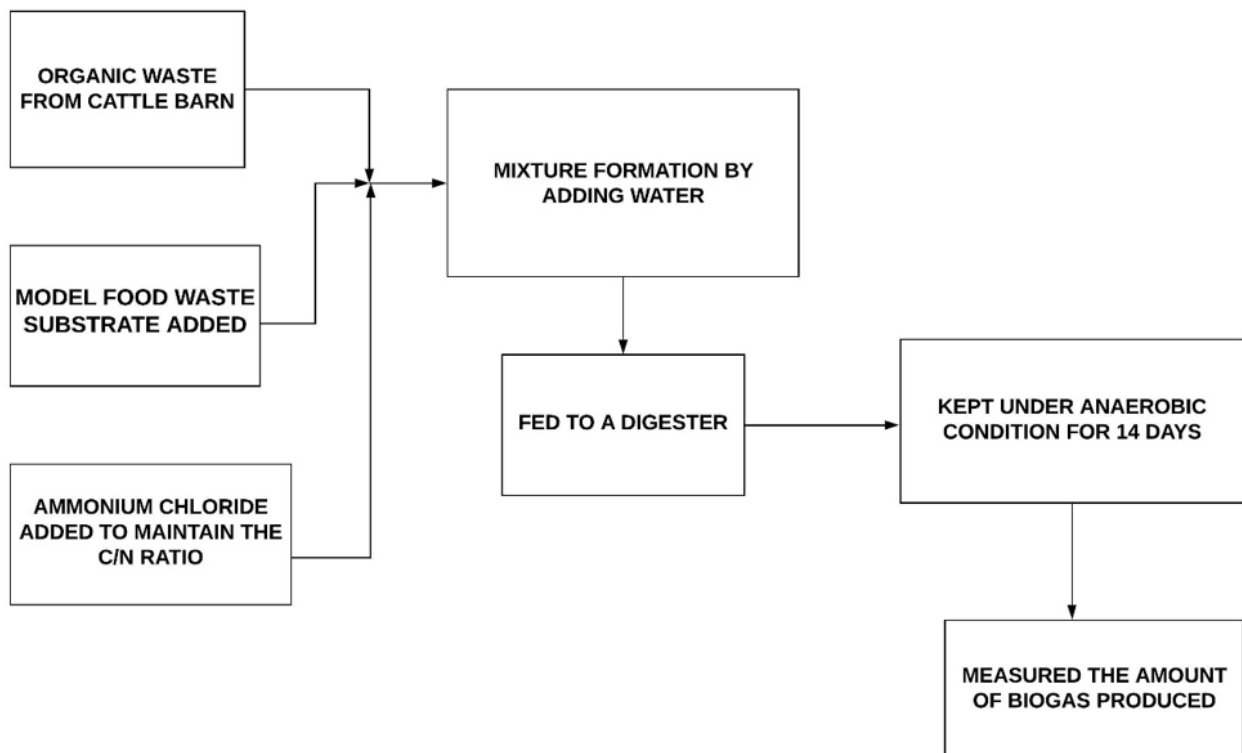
ORGANIC WASTE FROM CATTLE BARN

MODEL FOOD WASTE SUBSTRATE ADDED

AMMONIUM CHLORIDE ADDED TO MAINTAIN THE C/N RATIO

MIXTURE FORMATION BY ADDING WATER

FED TO A DIGESTER

KEPT UNDER ANAEROBIC CONDITION FOR 14 DAYS

MEASURED THE AMOUNT OF BIOGAS PRODUCED